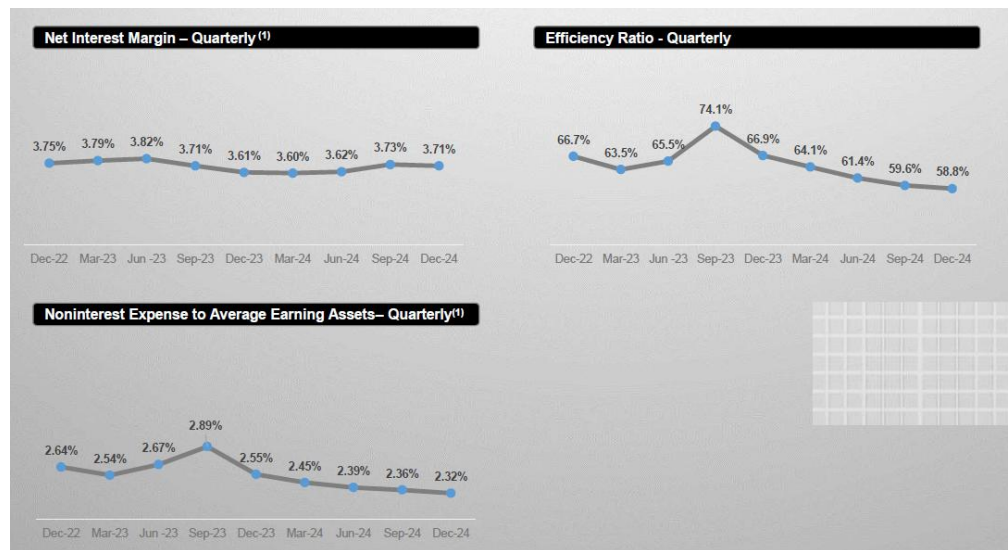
Net Interest Margin – Quarterly $^{(1)}$

3.75% 3.79% 3.82% 3.71% 3.61% 3.60% 3.62% 3.73% 3.71%

Dec-22 Mar-23 Jun -23 Sep-23 Dec-23 Mar-24 Jun-24 Sep-24 Dec-24

Efficiency Ratio - Quarterly

66.7% 63.5% 65.5% 74.1% 66.9% 64.1% 61.4% 59.6% 58.8%

Dec-22 Mar-23 Jun -23 Sep-23 Dec-23 Mar-24 Jun-24 Sep-24 Dec-24

Noninterest Expense to Average Earning Assets– Quarterly$^{(1)}$

2.64% 2.54% 2.67% 2.89% 2.55% 2.45% 2.39% 2.36% 2.32%

Dec-22 Mar-23 Jun -23 Sep-23 Dec-23 Mar-24 Jun-24 Sep-24 Dec-24